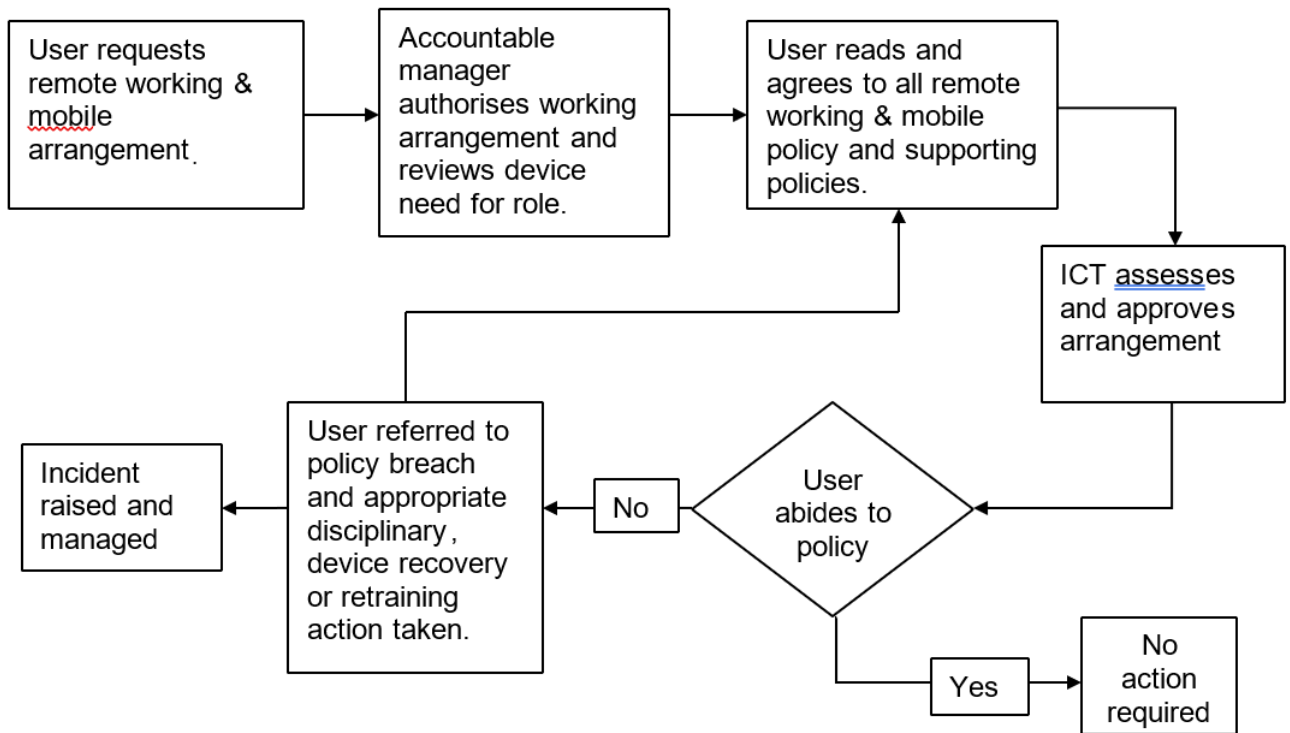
User requests remote working & mobile arrangement.

Accountable manager authorises working arrangement and reviews device need for role.

User reads and agrees to all remote working & mobile policy and supporting policies.

ICT assesses and approves arrangement

User abides to policy

No

User referred to policy breach and appropriate disciplinary, device recovery or retraining action taken.

Incident raised and managed

Yes

No action required